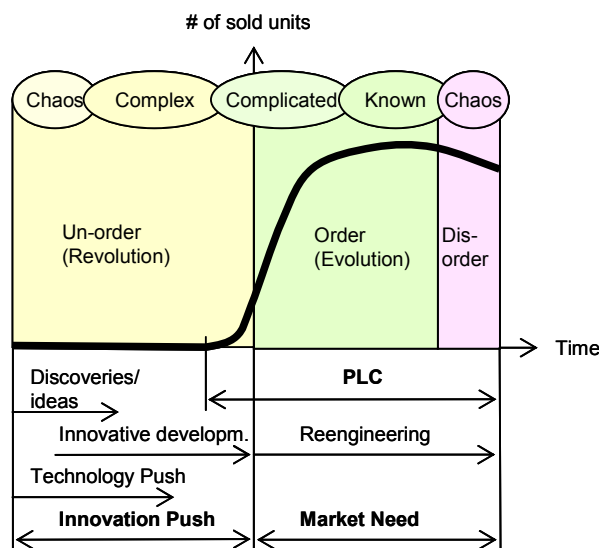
# of sold units

Chaos
Complex
Complicated
Known
Chaos

Un-order (Revolution)

Order (Evolution)

Dis-order

Time

Discoveries/ ideas

PLC

Innovative developm.

Reengineering

Technology Push

Innovation Push

Market Need